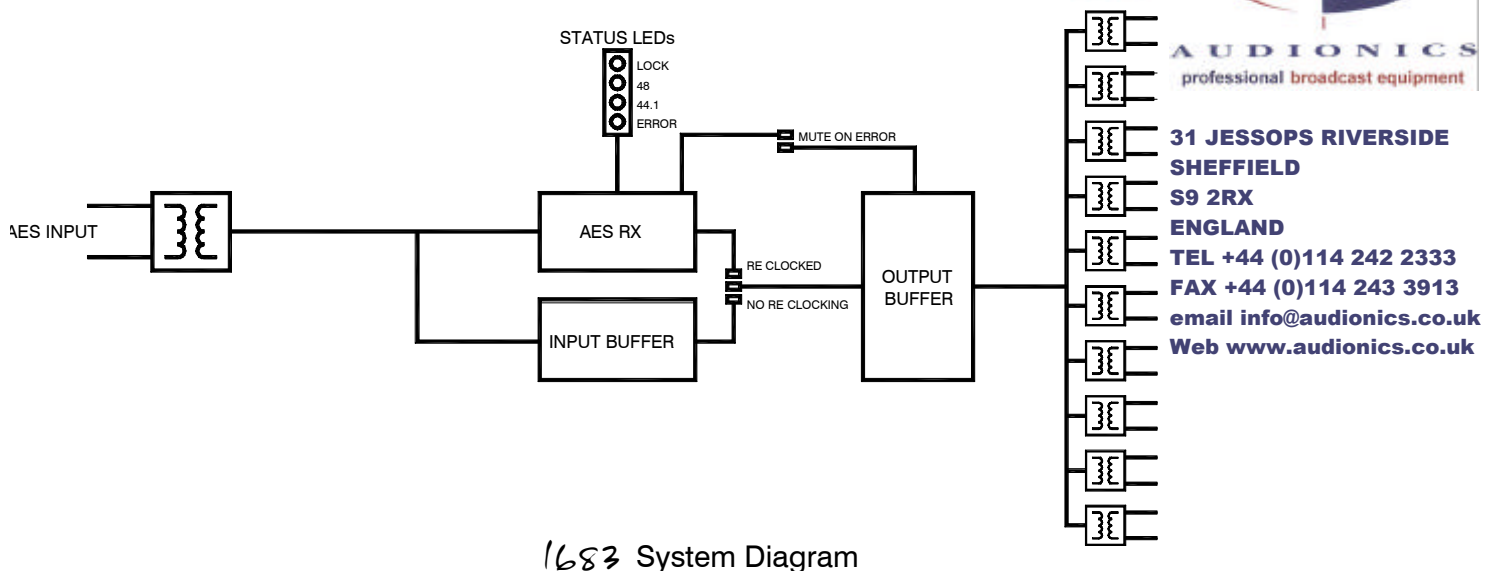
STATUS LEDs
LOCK
48
44.1
ERROR

MUTE ON ERROR

AES INPUT

AES RX

RE CLOCKED
NO RE CLOCKING

OUTPUT BUFFER

INPUT BUFFER

AUDIONICS
professional broadcast equipment

31 JESSOPS RIVERSIDE
SHEFFIELD
S9 2RX
ENGLAND
TEL +44 (0)114 242 2333
FAX +44 (0)114 243 3913
email info@audionics.co.uk
Web www.audionics.co.uk

1683 System Diagram